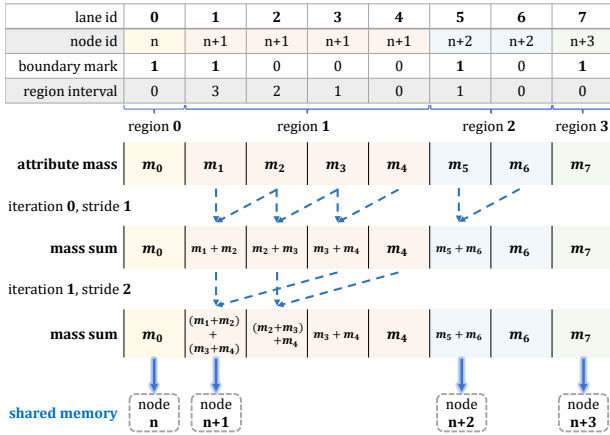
| lane id | 0 | 1 | 2 | 3 | 4 | 5 | 6 | 7 |
|---|---|---|---|---|---|---|---|---|
| node id | n | n+1 | n+1 | n+1 | n+1 | n+2 | n+2 | n+3 |
| boundary mark | 1 | 1 | 0 | 0 | 0 | 1 | 0 | 1 |
| region interval | 0 | 3 | 2 | 1 | 0 | 1 | 0 | 0 |

region 0 region 1 region 2 region 3

| attribute mass | $m_0$ | $m_1$ | $m_2$ | $m_3$ | $m_4$ | $m_5$ | $m_6$ | $m_7$ |
|---|---|---|---|---|---|---|---|---|

iteration 0, stride 1

| mass sum | $m_0$ | $m_1 + m_2$ | $m_2 + m_3$ | $m_3 + m_4$ | $m_4$ | $m_5 + m_6$ | $m_6$ | $m_7$ |
|---|---|---|---|---|---|---|---|---|

iteration 1, stride 2

| mass sum | $m_0$ | $(m_1+m_2) + (m_3+m_4)$ | $(m_2+m_3) + m_4$ | $m_3 + m_4$ | $m_4$ | $m_5 + m_6$ | $m_6$ | $m_7$ |
|---|---|---|---|---|---|---|---|---|

shared memory node n node n+1 node n+2 node n+3